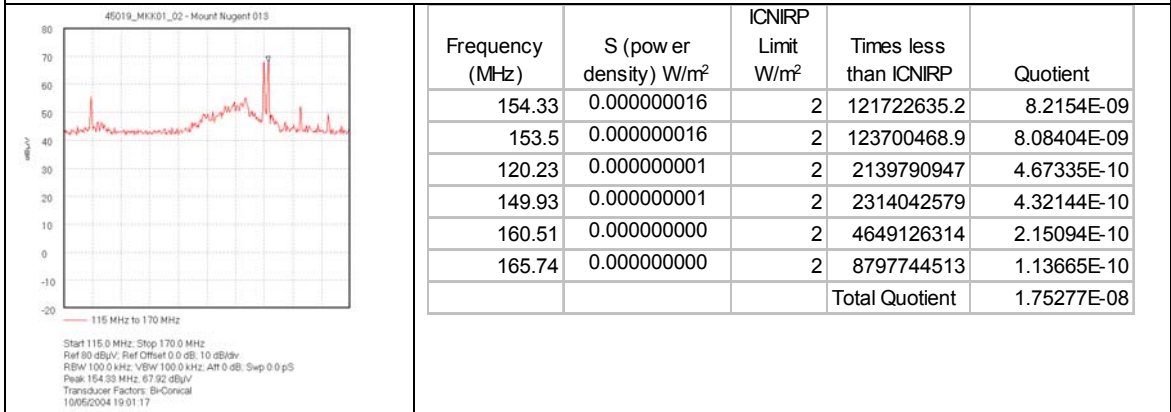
45019_MKK01_02 - Mount Nugent 013

80
70
60
50
40
30
20
10
0
-10
-20

dBµV

115 MHz to 170 MHz

Start 115.0 MHz; Stop 170.0 MHz
Ref 80 dBµV; Ref Offset 0.0 dB; 10 dB/div
RBW 100.0 kHz; VBW 100.0 kHz; Att 0 dB; Swp 0.0 pS
Peak 154.33 MHz, 67.92 dBµV
Transducer Factors: Bi-Conical
10/05/2004 19:01:17

| Frequency (MHz) | S (pow er density) W/m$^2$ | ICNIRP Limit W/m$^2$ | Times less than ICNIRP | Quotient |
|---|---|---|---|---|
| 154.33 | 0.000000016 | 2 | 121722635.2 | 8.2154E-09 |
| 153.5 | 0.000000016 | 2 | 123700468.9 | 8.08404E-09 |
| 120.23 | 0.000000001 | 2 | 2139790947 | 4.67335E-10 |
| 149.93 | 0.000000001 | 2 | 2314042579 | 4.32144E-10 |
| 160.51 | 0.000000000 | 2 | 4649126314 | 2.15094E-10 |
| 165.74 | 0.000000000 | 2 | 8797744513 | 1.13665E-10 |
| | | | Total Quotient | 1.75277E-08 |